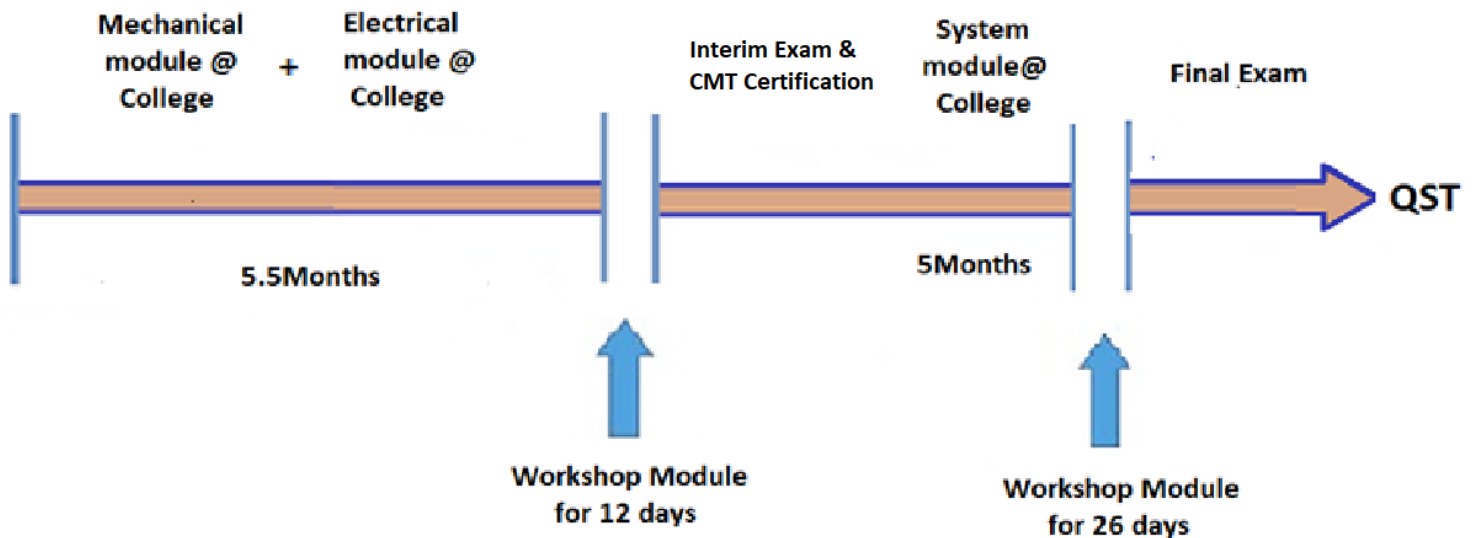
Mechanical module @ College + Electrical module @ College

Interim Exam & CMT Certification

System module@ College

Final Exam

QST

5.5Months

5Months

Workshop Module for 12 days

Workshop Module for 26 days